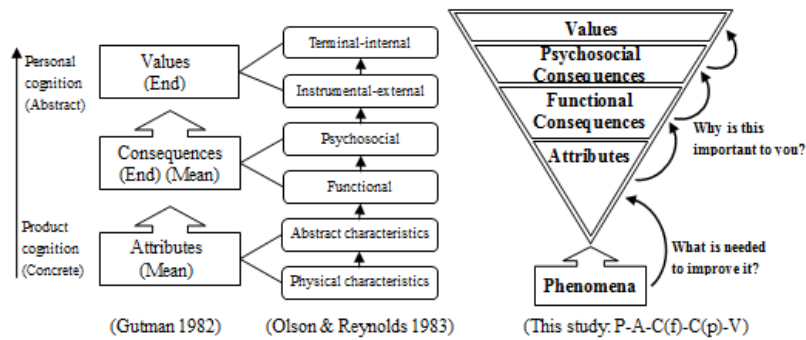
Personal cognition (Abstract)

Product cognition (Concrete)

Values (End)

Consequences (End) (Mean)

Attributes (Mean)

Terminal-internal

Instrumental-external

Psychosocial

Functional

Abstract characteristics

Physical characteristics

Values

Psychosocial Consequences

Functional Consequences

Attributes

Why is this important to you?

What is needed to improve it?

Phenomena

(Gutman 1982)

(Olson & Reynolds 1983)

(This study: P-A-C(f)-C(p)-V)